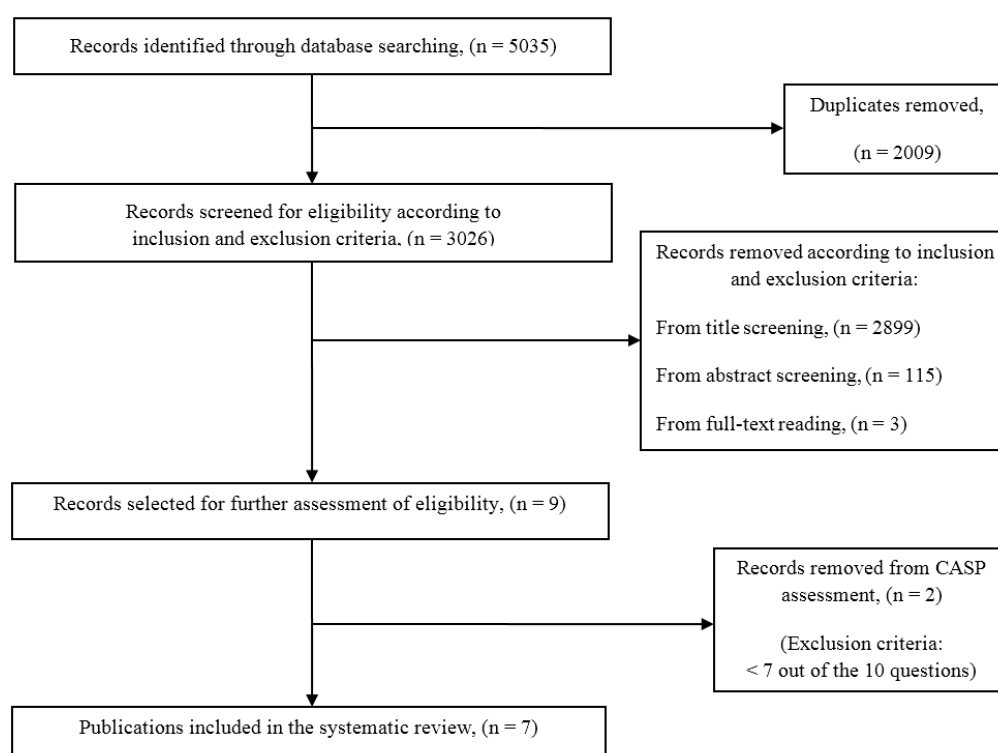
Records identified through database searching, (n = 5035)

Duplicates removed,

(n = 2009)

Records screened for eligibility according to inclusion and exclusion criteria, (n = 3026)

Records removed according to inclusion and exclusion criteria:

From title screening, (n = 2899)

From abstract screening, (n = 115)

From full-text reading, (n = 3)

Records selected for further assessment of eligibility, (n = 9)

Records removed from CASP assessment, (n = 2)

(Exclusion criteria: < 7 out of the 10 questions)

Publications included in the systematic review, (n = 7)